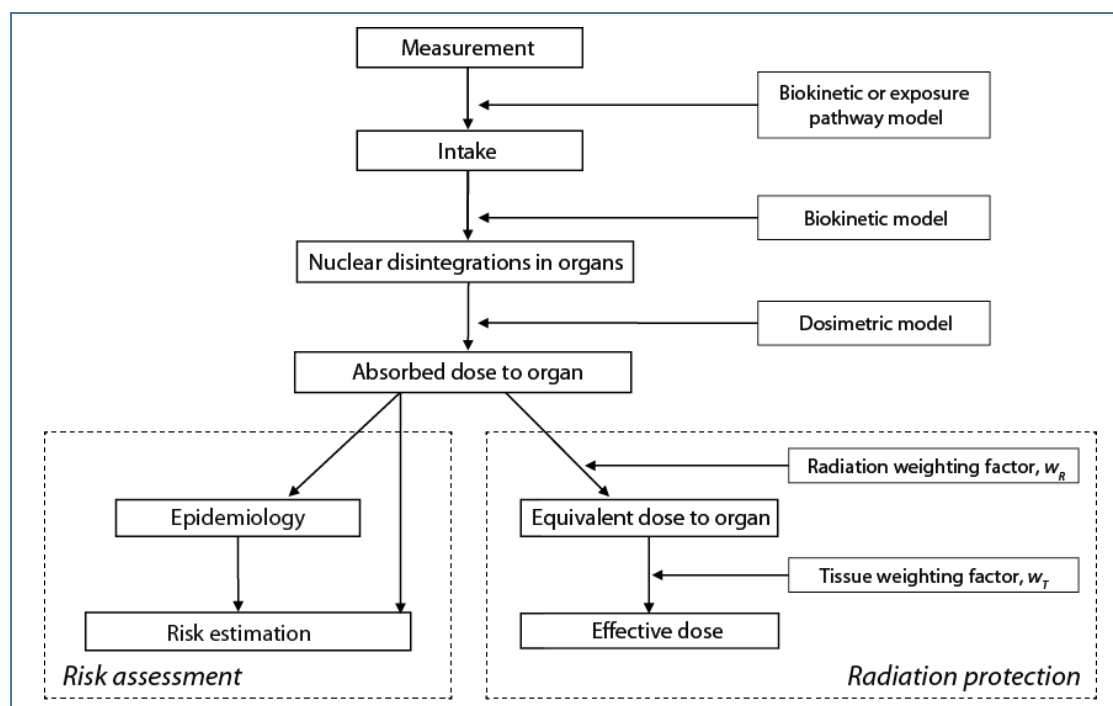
Measurement

Biokinetic or exposure pathway model

Intake

Biokinetic model

Nuclear disintegrations in organs

Dosimetric model

Absorbed dose to organ

Epidemiology

Risk estimation

Risk assessment

Radiation weighting factor, $w_R$

Equivalent dose to organ

Tissue weighting factor, $w_T$

Effective dose

Radiation protection